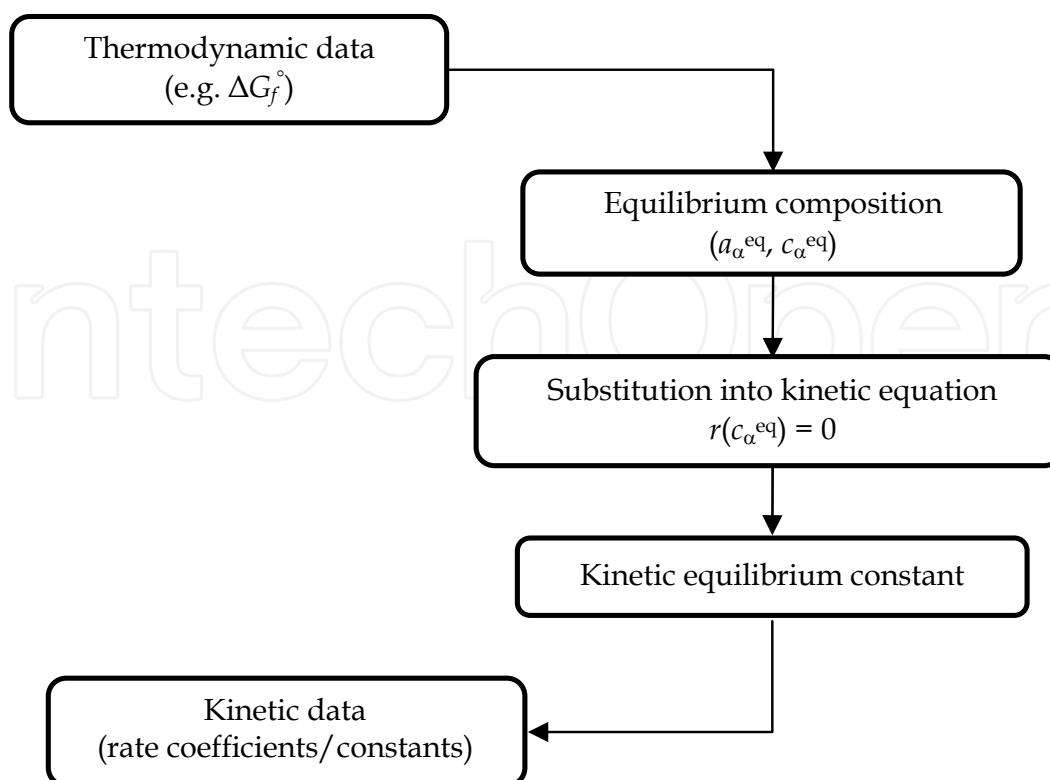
Thermodynamic data (e.g. $\Delta G_f^{\circ}$)

Equilibrium composition ($a_{\alpha}^{\text{eq}}$, $c_{\alpha}^{\text{eq}}$)

Substitution into kinetic equation $r(c_{\alpha}^{\text{eq}}) = 0$

Kinetic equilibrium constant

Kinetic data (rate coefficients/constants)